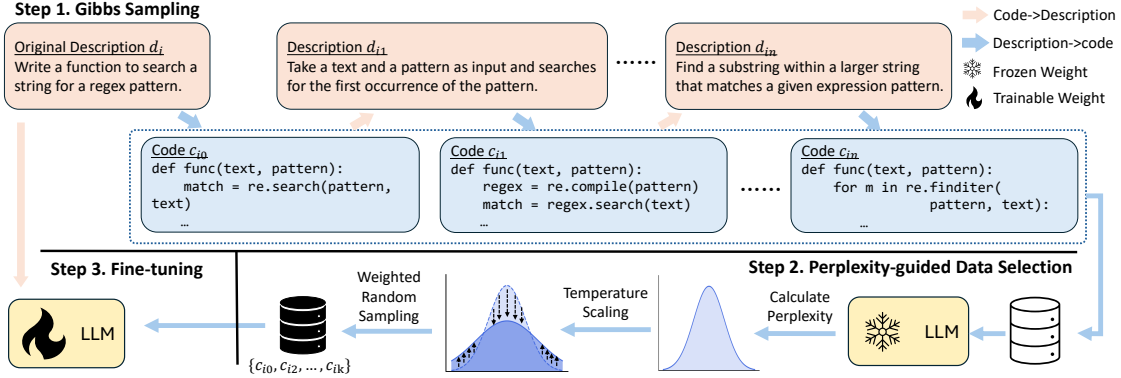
Step 1. Gibbs Sampling

Code->Description
Description->code
Frozen Weight
Trainable Weight

Original Description $d_i$
Write a function to search a string for a regex pattern.

Description $d_{i1}$
Take a text and a pattern as input and searches for the first occurrence of the pattern.

......

Description $d_{in}$
Find a substring within a larger string that matches a given expression pattern.

Code $c_{i0}$
def func(text, pattern):
    match = re.search(pattern, text)
    …

Code $c_{i1}$
def func(text, pattern):
    regex = re.compile(pattern)
    match = regex.search(text)
    …

......

Code $c_{in}$
def func(text, pattern):
    for m in re.finditer(
            pattern, text):
        …

Step 3. Fine-tuning

Step 2. Perplexity-guided Data Selection

LLM

Weighted Random Sampling

$\{c_{i0}, c_{i2}, \ldots, c_{ik}\}$

Temperature Scaling

Calculate Perplexity

LLM